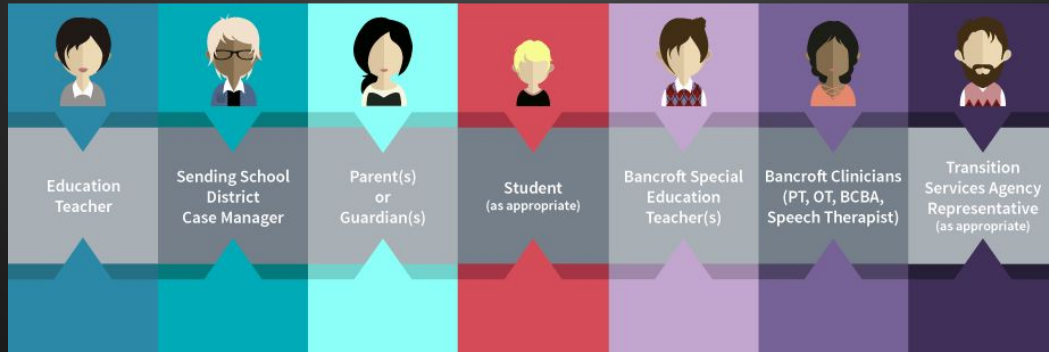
Education Teacher

Sending School District Case Manager

Parent(s) or Guardian(s)

Student (as appropriate)

Bancroft Special Education Teacher(s)

Bancroft Clinicians (PT, OT, BCBA, Speech Therapist)

Transition Services Agency Representative (as appropriate)